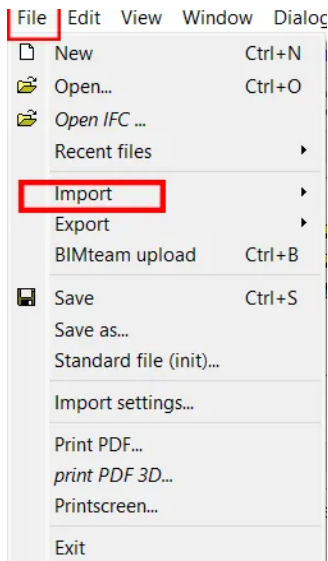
File Edit View Window Dialog

New Ctrl+N
Open... Ctrl+O
Open IFC ...
Recent files
Import
Export
BIMteam upload Ctrl+B
Save Ctrl+S
Save as...
Standard file (init)...
Import settings...
Print PDF...
print PDF 3D...
Printscreen...
Exit